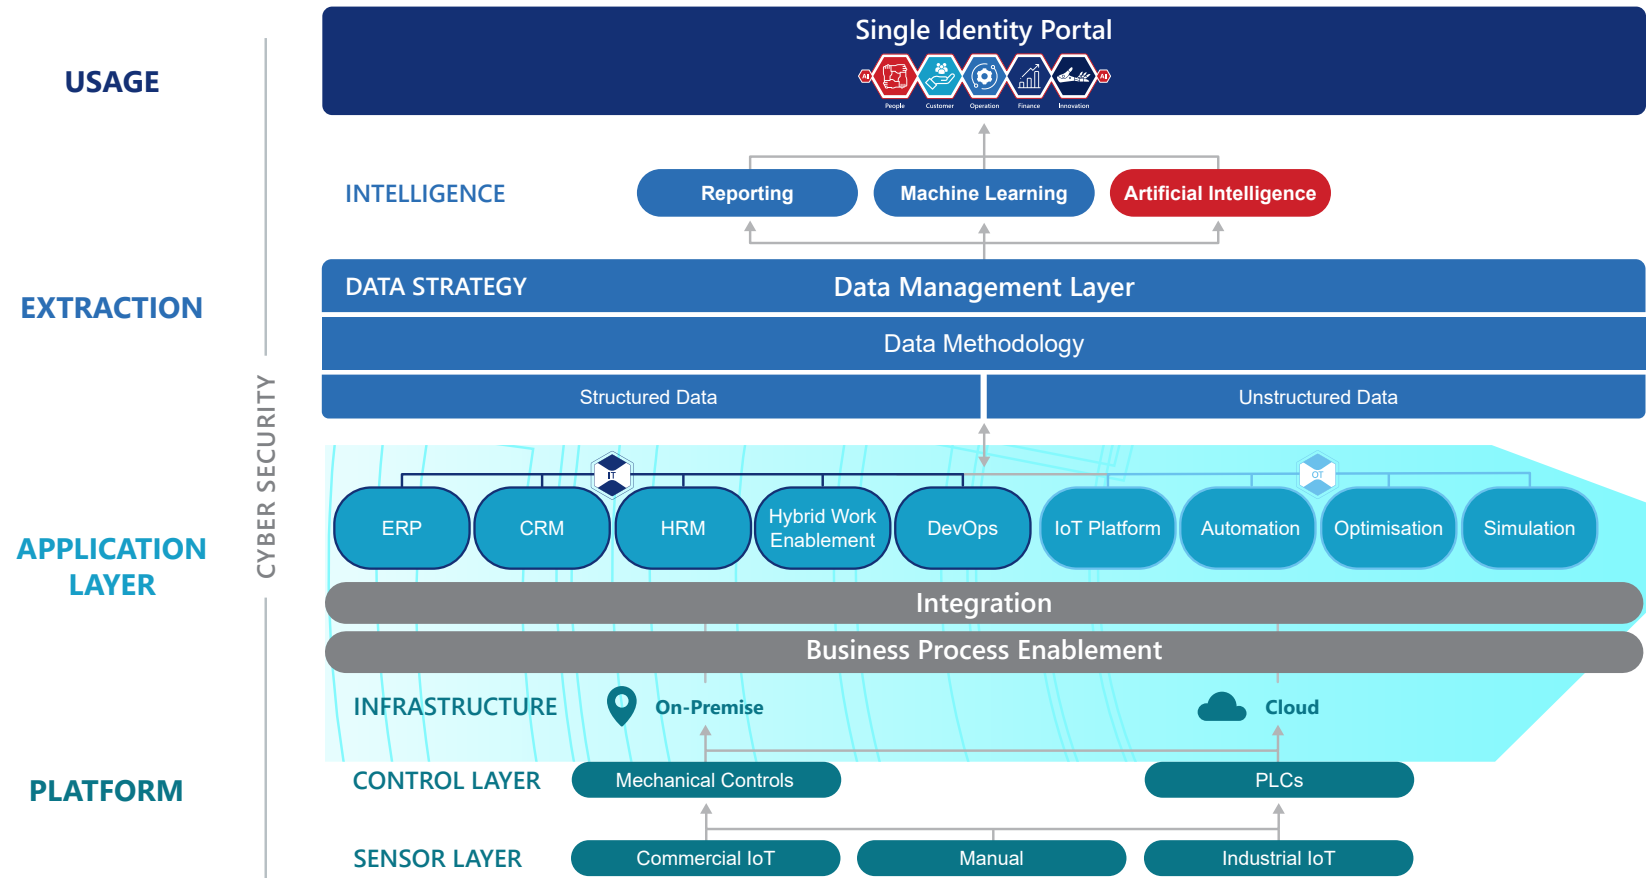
USAGE

Single Identity Portal

AI People Customer Operation Finance Innovation AI

INTELLIGENCE

Reporting

Machine Learning

Artificial Intelligence

EXTRACTION

DATA STRATEGY

Data Management Layer

Data Methodology

Structured Data

Unstructured Data

CYBER SECURITY

APPLICATION LAYER

IT

OT

ERP

CRM

HRM

Hybrid Work Enablement

DevOps

IoT Platform

Automation

Optimisation

Simulation

Integration

Business Process Enablement

INFRASTRUCTURE

On-Premise

Cloud

PLATFORM

CONTROL LAYER

Mechanical Controls

PLCs

SENSOR LAYER

Commercial IoT

Manual

Industrial IoT